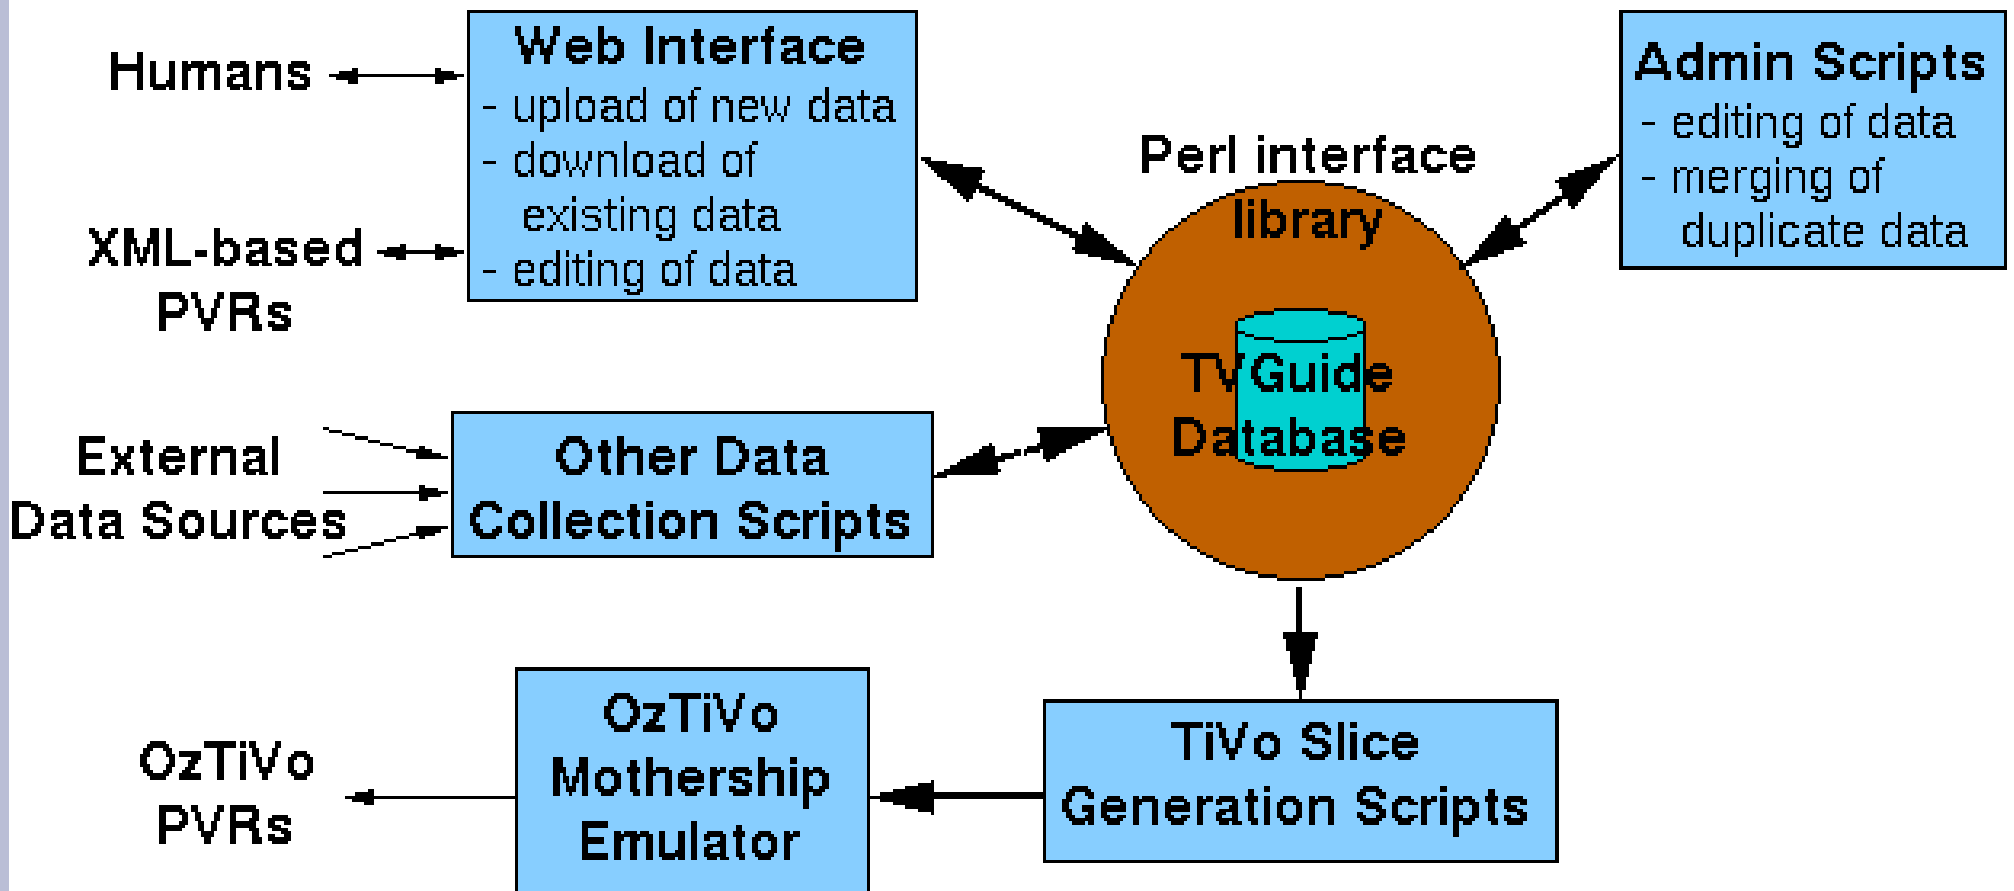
Humans

XML-based PVRs

Web Interface
- upload of new data
- download of existing data
- editing of data

Perl interface library

Admin Scripts
- editing of data
- merging of duplicate data

TVGuide Database

External Data Sources

Other Data Collection Scripts

OzTiVo PVRs

OzTiVo Mothership Emulator

TiVo Slice Generation Scripts